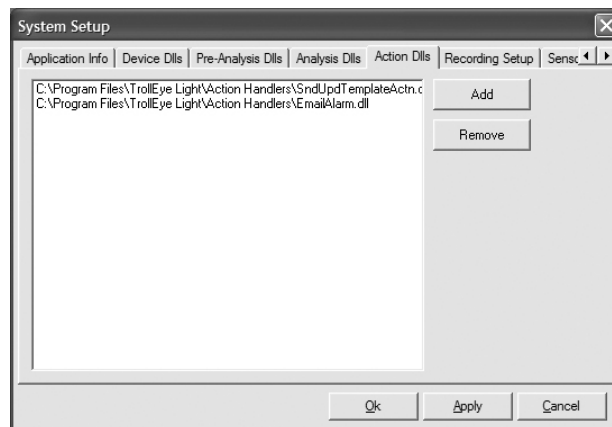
System Setup

Application Info | Device Dlls | Pre-Analysis Dlls | Analysis Dlls | Action Dlls | Recording Setup | Sens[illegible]

C:\Program Files\TrollEye Light\Action Handlers\SndUpdTemplateActn.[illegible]
C:\Program Files\TrollEye Light\Action Handlers\EmailAlarm.dll

Add

Remove

Ok

Apply

Cancel